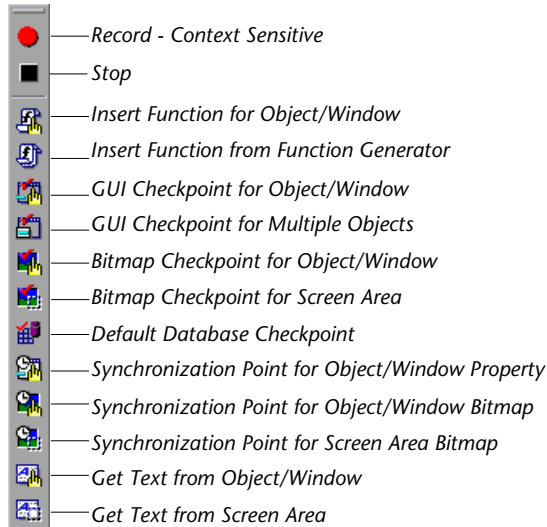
Record - Context Sensitive
Stop
Insert Function for Object/Window
Insert Function from Function Generator
GUI Checkpoint for Object/Window
GUI Checkpoint for Multiple Objects
Bitmap Checkpoint for Object/Window
Bitmap Checkpoint for Screen Area
Default Database Checkpoint
Synchronization Point for Object/Window Property
Synchronization Point for Object/Window Bitmap
Synchronization Point for Screen Area Bitmap
Get Text from Object/Window
Get Text from Screen Area